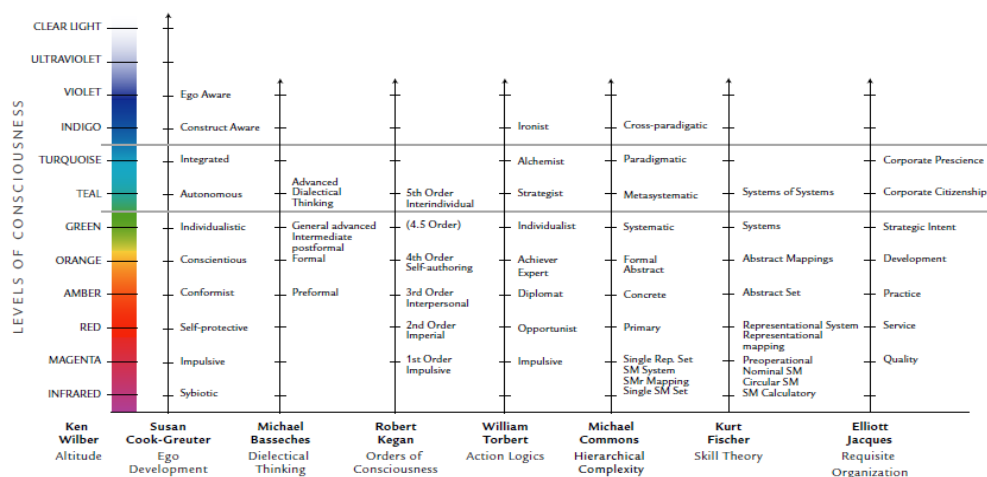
LEVELS OF CONSCIOUSNESS

CLEAR LIGHT
ULTRAVIOLET
VIOLET
INDIGO
TURQUOISE
TEAL
GREEN
ORANGE
AMBER
RED
MAGENTA
INFRARED

Ego Aware
Construct Aware
Integrated
Autonomous
Individualistic
Conscientious
Conformist
Self-protective
Impulsive
Sybiotic

Advanced Dialectical Thinking
General advanced Intermediate postformal Formal
Preformal

5th Order Interindividual
(4.5 Order)
4th Order Self-authoring
3rd Order Interpersonal
2nd Order Imperial
1st Order Impulsive

Ironist
Alchemist
Strategist
Individualist
Achiever Expert
Diplomat
Opportunist
Impulsive

Cross-paradigatic
Paradigmatic
Metasystematic
Systematic
Formal Abstract
Concrete
Primary
Single Rep. Set SM System SMr Mapping Single SM Set

Systems of Systems
Systems
Abstract Mappings
Abstract Set
Representational System Representational mapping
Preoperational Nominal SM Circular SM SM Calculatory

Corporate Prescience
Corporate Citizenship
Strategic Intent
Development
Practice
Service
Quality

Ken Wilber
Altitude

Susan Cook-Greuter
Ego Development

Michael Basseches
Dielectical Thinking

Robert Kegan
Orders of Consciousness

William Torbert
Action Logics

Michael Commons
Hierarchical Complexity

Kurt Fischer
Skill Theory

Elliott Jacques
Requisite Organization